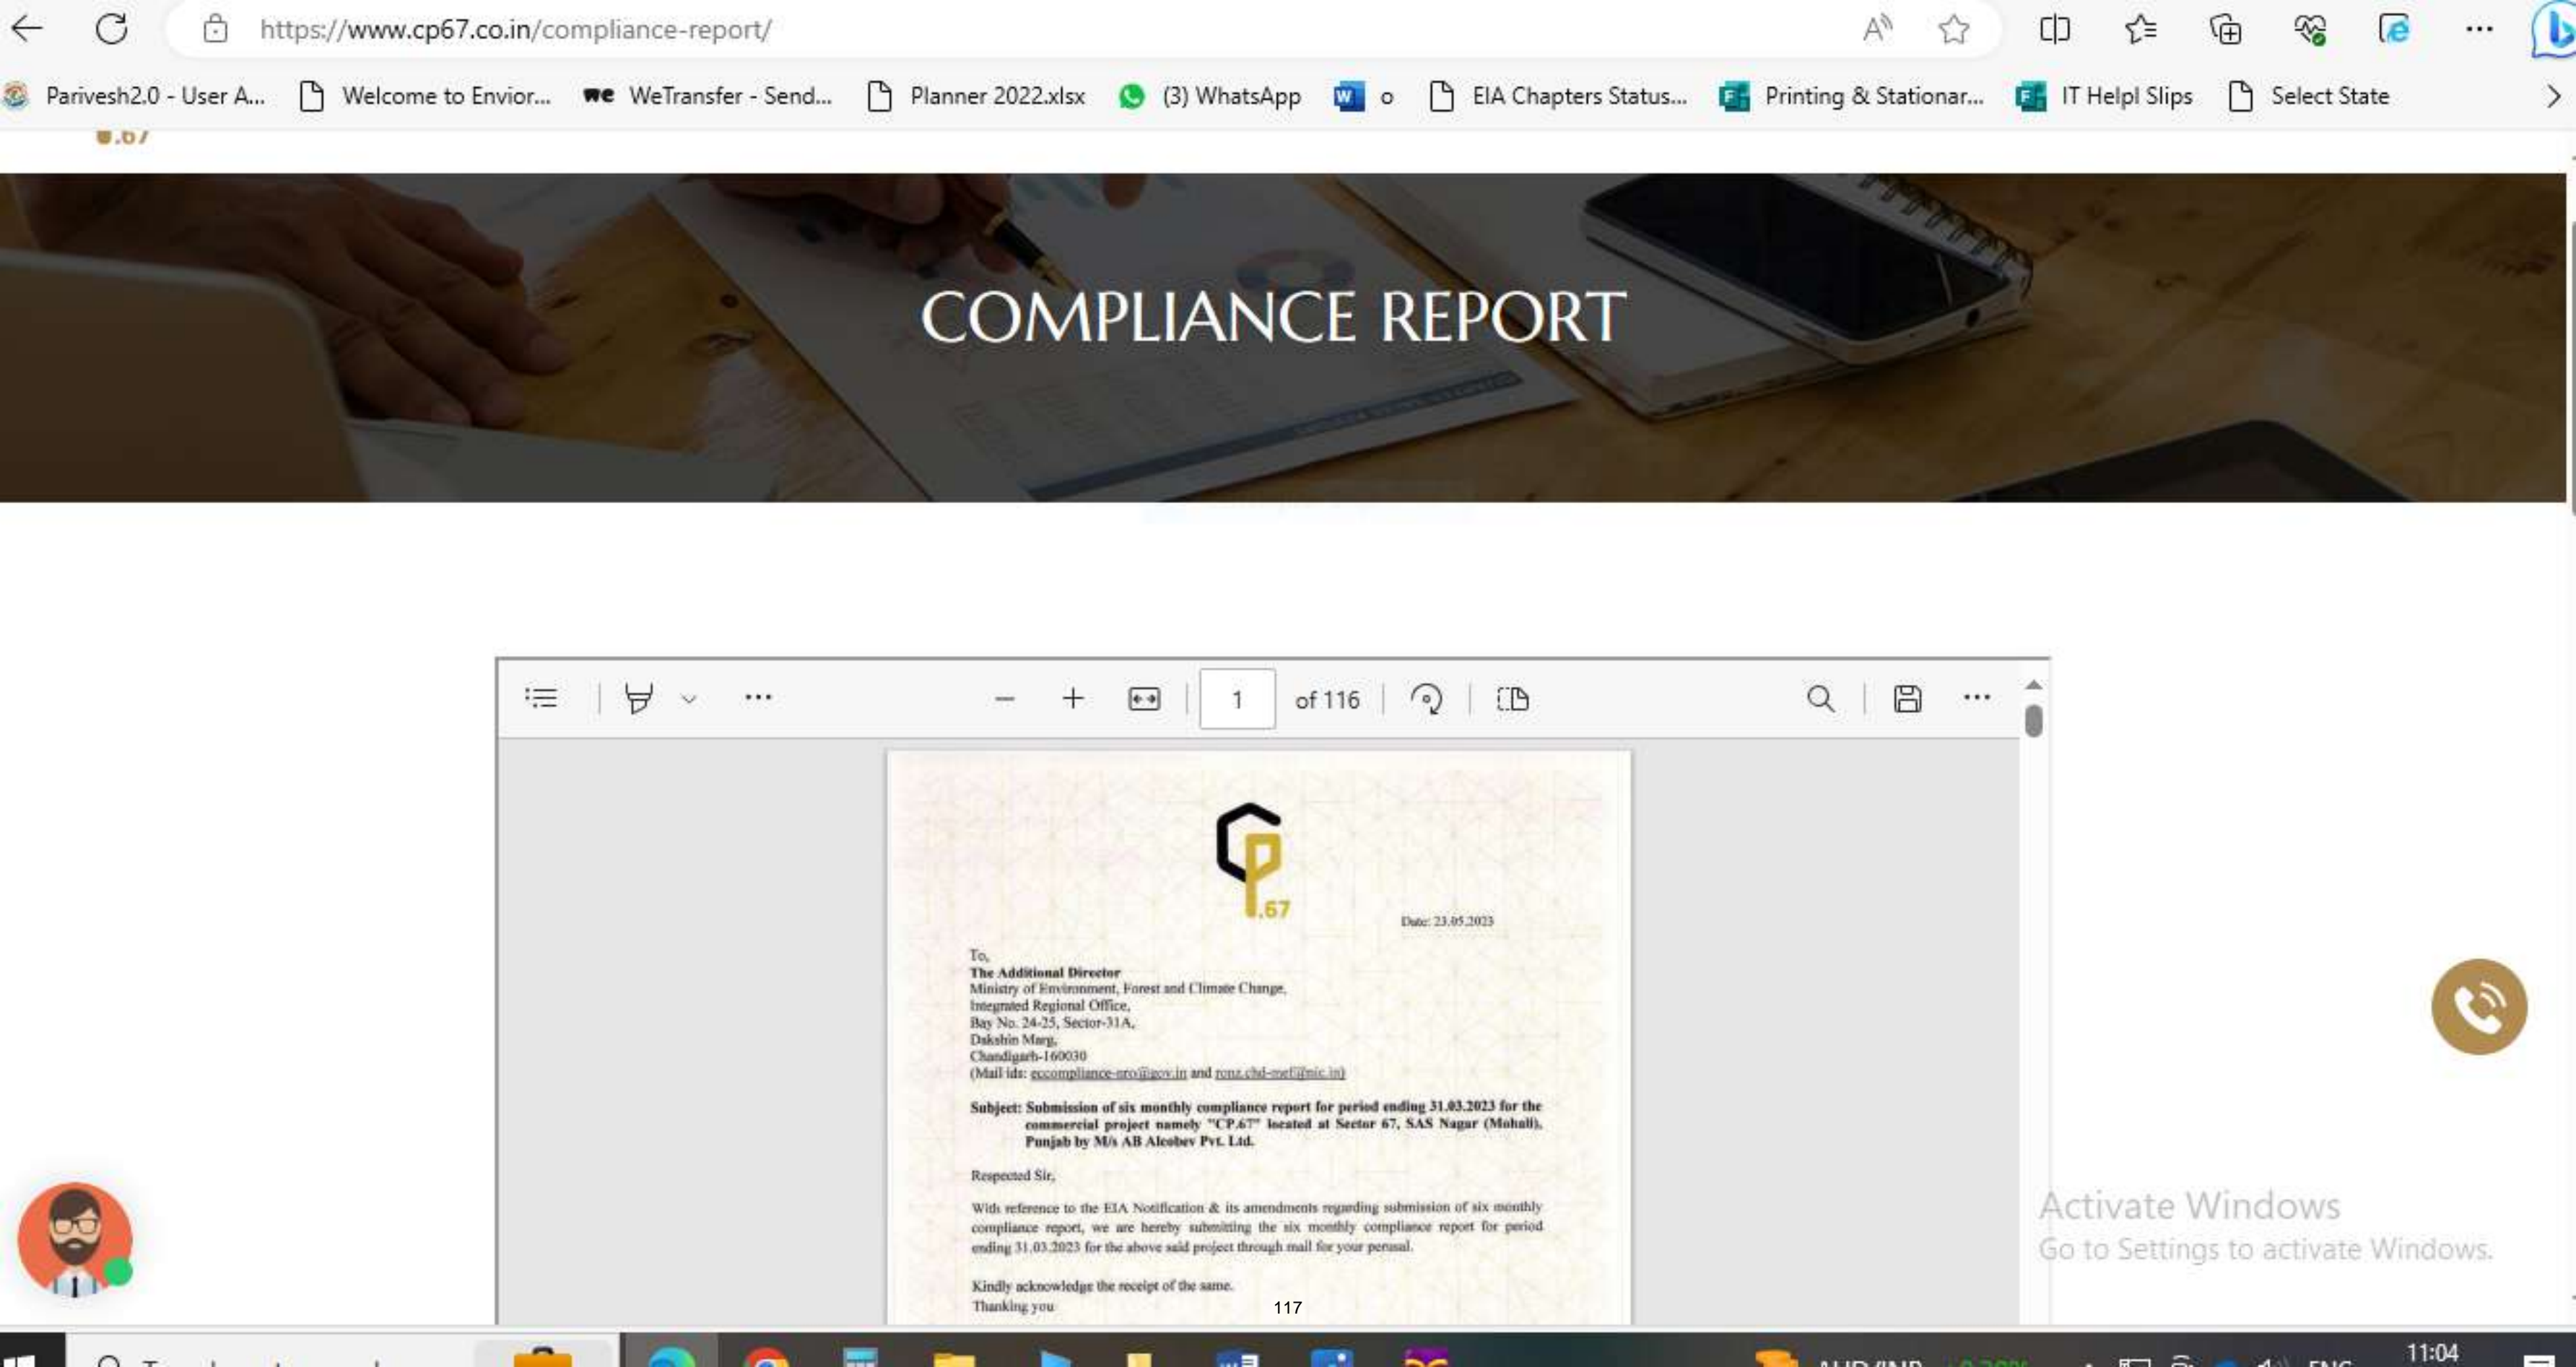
https://www.cp67.co.in/compliance-report/

Parivesh2.0 - User A... Welcome to Envior... WeTransfer - Send... Planner 2022.xlsx (3) WhatsApp o EIA Chapters Status... Printing & Stationar... IT Helpl Slips Select State

COMPLIANCE REPORT

1 of 116

.67

Date: 23.05.2023

To,
The Additional Director
Ministry of Environment, Forest and Climate Change,
Integrated Regional Office,
Bay No. 24-25, Sector-31A,
Dakshin Marg,
Chandigarh-160030
(Mail ids: eccompliance-nro@gov.in and ronz.chd-mef@nic.in)

Subject: Submission of six monthly compliance report for period ending 31.03.2023 for the commercial project namely "CP.67" located at Sector 67, SAS Nagar (Mohali), Punjab by M/s AB Alcobev Pvt. Ltd.

Respected Sir,

With reference to the EIA Notification & its amendments regarding submission of six monthly compliance report, we are hereby submitting the six monthly compliance report for period ending 31.03.2023 for the above said project through mail for your perusal.

Kindly acknowledge the receipt of the same.
Thanking you

117

Activate Windows
Go to Settings to activate Windows.

11:04